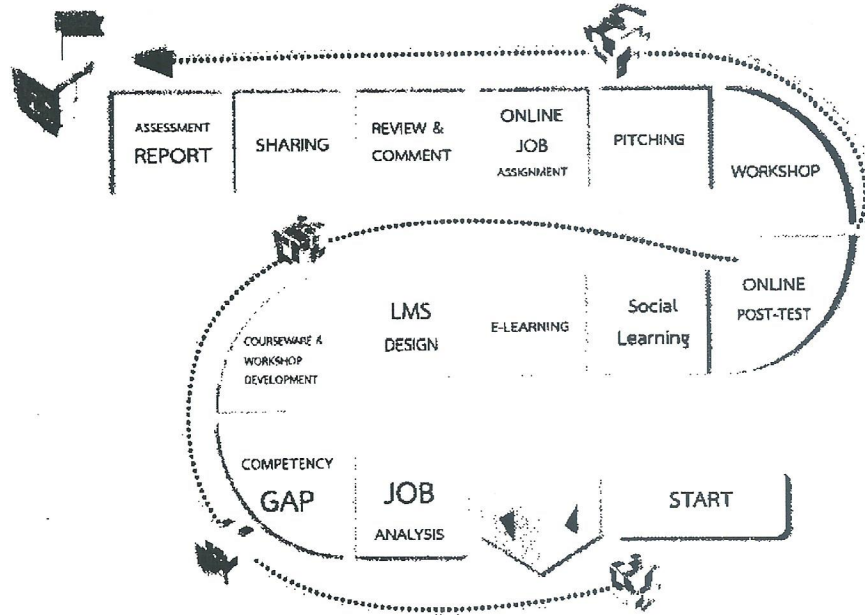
ASSESSMENT REPORT

SHARING

REVIEW & COMMENT

ONLINE JOB ASSIGNMENT

PITCHING

WORKSHOP

COURSEWARE & WORKSHOP DEVELOPMENT

LMS DESIGN

E-LEARNING

Social Learning

ONLINE POST-TEST

COMPETENCY GAP

JOB ANALYSIS

START